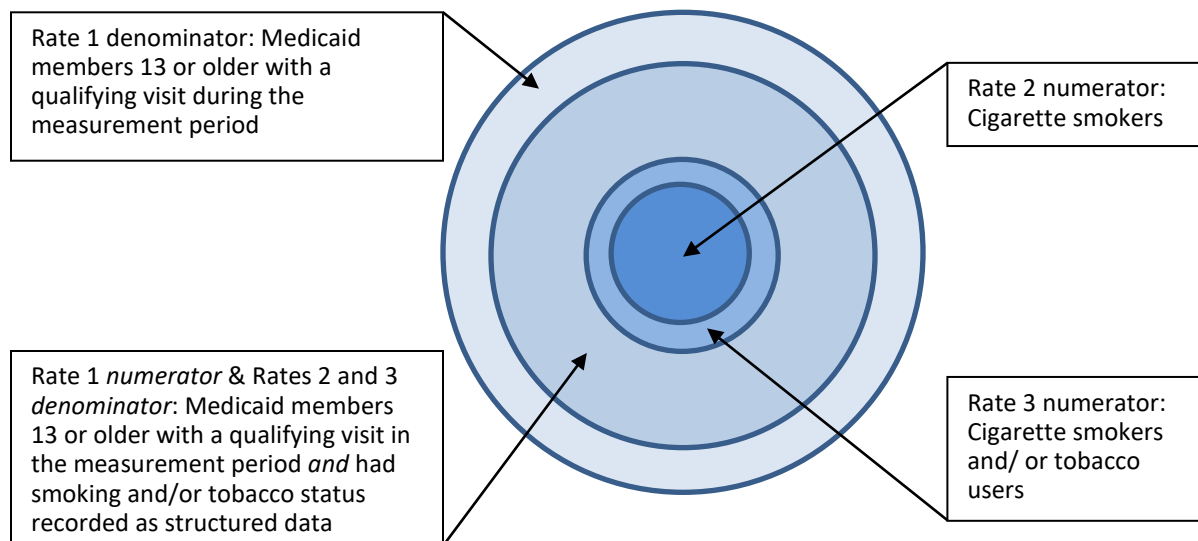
Rate 1 denominator: Medicaid members 13 or older with a qualifying visit during the measurement period

Rate 2 numerator: Cigarette smokers

Rate 1 *numerator* & Rates 2 and 3 *denominator*: Medicaid members 13 or older with a qualifying visit in the measurement period *and* had smoking and/or tobacco status recorded as structured data

Rate 3 numerator: Cigarette smokers and/ or tobacco users